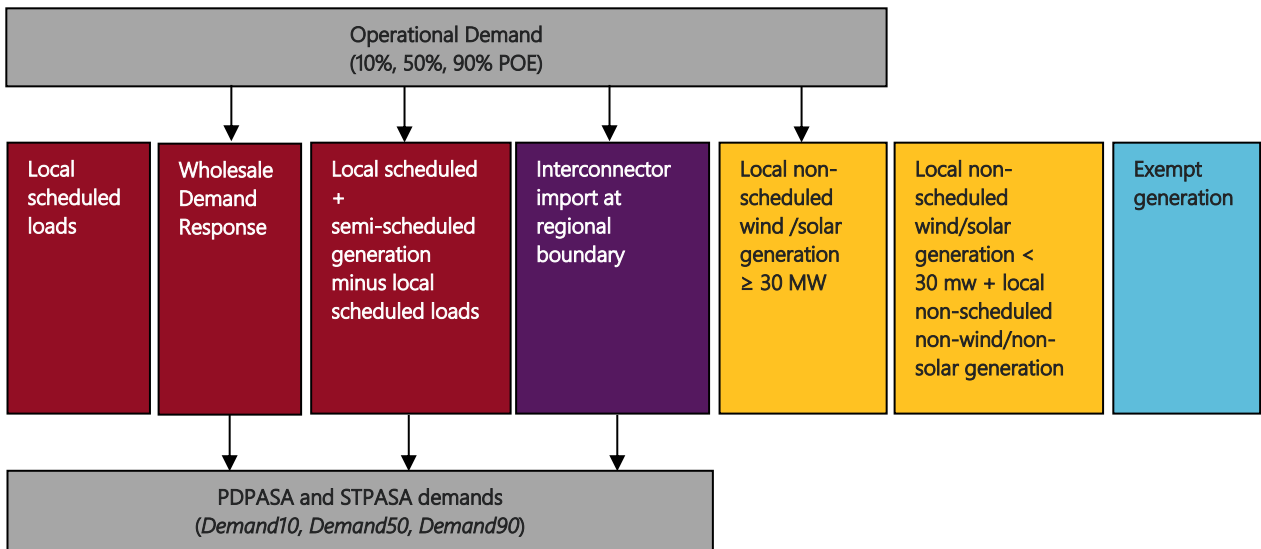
Operational Demand
(10%, 50%, 90% POE)

Local scheduled loads

Wholesale Demand Response

Local scheduled + semi-scheduled generation minus local scheduled loads

Interconnector import at regional boundary

Local non-scheduled wind /solar generation ≥ 30 MW

Local non-scheduled wind/solar generation < 30 mw + local non-scheduled non-wind/non-solar generation

Exempt generation

PDPASA and STPASA demands
(*Demand10, Demand50, Demand90*)